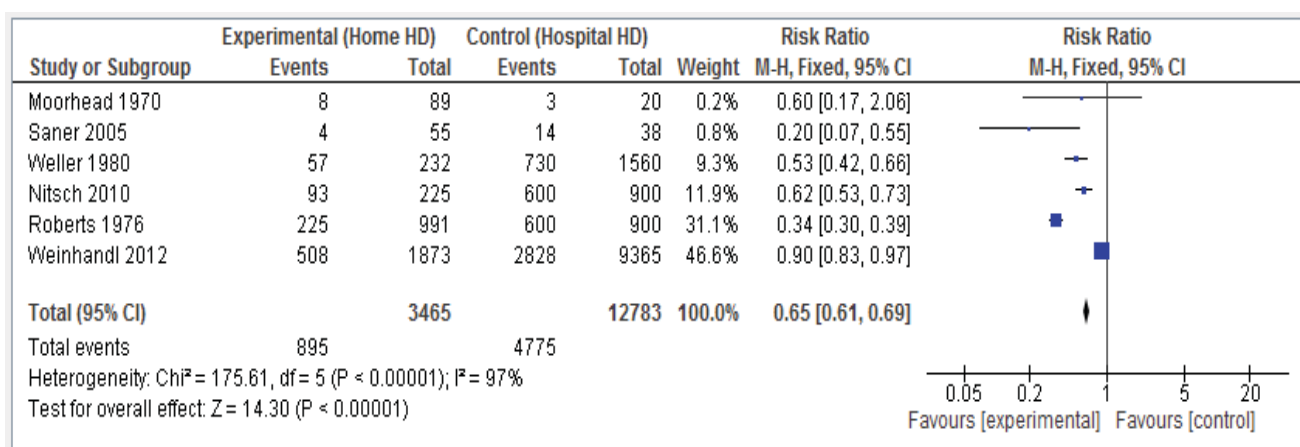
| Study or Subgroup | Experimental (Home HD) Events | Experimental (Home HD) Total | Control (Hospital HD) Events | Control (Hospital HD) Total | Weight | Risk Ratio M-H, Fixed, 95% CI |
|---|---|---|---|---|---|---|
| Moorhead 1970 | 8 | 89 | 3 | 20 | 0.2% | 0.60 [0.17, 2.06] |
| Saner 2005 | 4 | 55 | 14 | 38 | 0.8% | 0.20 [0.07, 0.55] |
| Weller 1980 | 57 | 232 | 730 | 1560 | 9.3% | 0.53 [0.42, 0.66] |
| Nitsch 2010 | 93 | 225 | 600 | 900 | 11.9% | 0.62 [0.53, 0.73] |
| Roberts 1976 | 225 | 991 | 600 | 900 | 31.1% | 0.34 [0.30, 0.39] |
| Weinhandl 2012 | 508 | 1873 | 2828 | 9365 | 46.6% | 0.90 [0.83, 0.97] |
| **Total (95% CI)** | | **3465** | | **12783** | **100.0%** | **0.65 [0.61, 0.69]** |
| Total events | 895 | | 4775 | | | |

Heterogeneity: Chi² = 175.61, df = 5 (P < 0.00001); I² = 97%
Test for overall effect: Z = 14.30 (P < 0.00001)

Risk Ratio
M-H, Fixed, 95% CI

0.05 0.2 1 5 20
Favours [experimental] Favours [control]